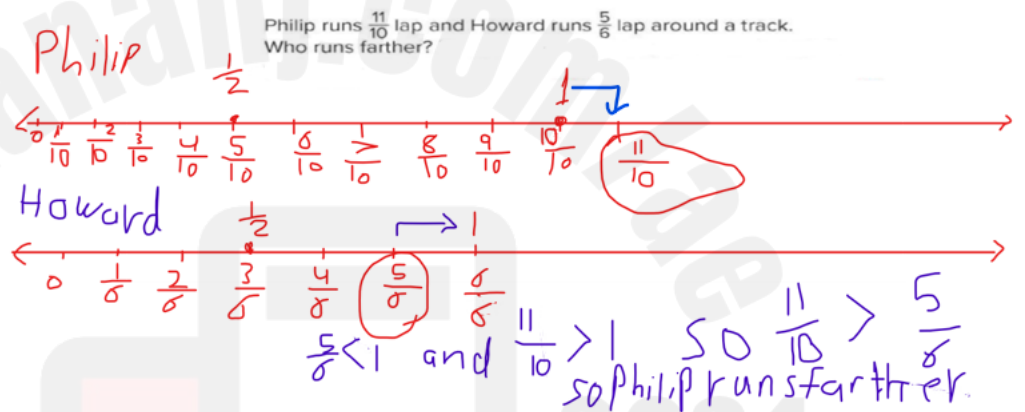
Philip runs $\frac{11}{10}$ lap and Howard runs $\frac{5}{6}$ lap around a track. Who runs farther?

Philip

$\frac{1}{2}$

1

0 $\frac{1}{10}$ $\frac{2}{10}$ $\frac{3}{10}$ $\frac{4}{10}$ $\frac{5}{10}$ $\frac{6}{10}$ $\frac{7}{10}$ $\frac{8}{10}$ $\frac{9}{10}$ $\frac{10}{10}$ $\frac{11}{10}$

Howard

$\frac{1}{2}$

1

0 $\frac{1}{6}$ $\frac{2}{6}$ $\frac{3}{6}$ $\frac{4}{6}$ $\frac{5}{6}$ $\frac{6}{6}$

$\frac{5}{6}<1$ and $\frac{11}{10}>1$ SO $\frac{11}{10}>\frac{5}{6}$

so Philip runs farther.